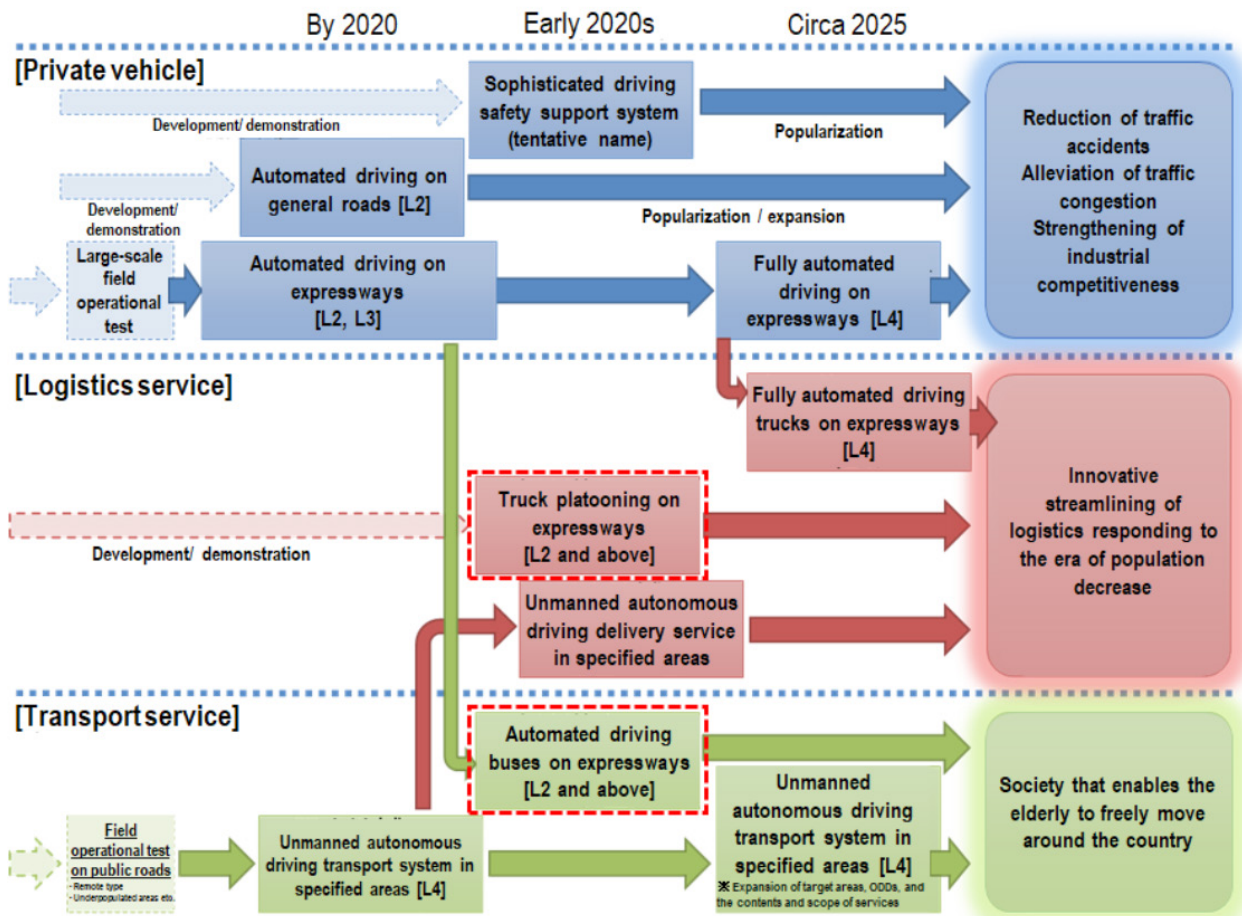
By 2020

Early 2020s

Circa 2025

[Private vehicle]

Development/ demonstration

Sophisticated driving safety support system (tentative name)

Popularization

Development/ demonstration

Automated driving on general roads [L2]

Popularization / expansion

Large-scale field operational test

Automated driving on expressways [L2, L3]

Fully automated driving on expressways [L4]

Reduction of traffic accidents
Alleviation of traffic congestion
Strengthening of industrial competitiveness

[Logistics service]

Fully automated driving trucks on expressways [L4]

Development/ demonstration

Truck platooning on expressways [L2 and above]

Innovative streamlining of logistics responding to the era of population decrease

Unmanned autonomous driving delivery service in specified areas

[Transport service]

Automated driving buses on expressways [L2 and above]

Field operational test on public roads
- Remote type
- Underpopulated areas etc.

Unmanned autonomous driving transport system in specified areas [L4]

Unmanned autonomous driving transport system in specified areas [L4]
※ Expansion of target areas, ODDs, and the contents and scope of services

Society that enables the elderly to freely move around the country